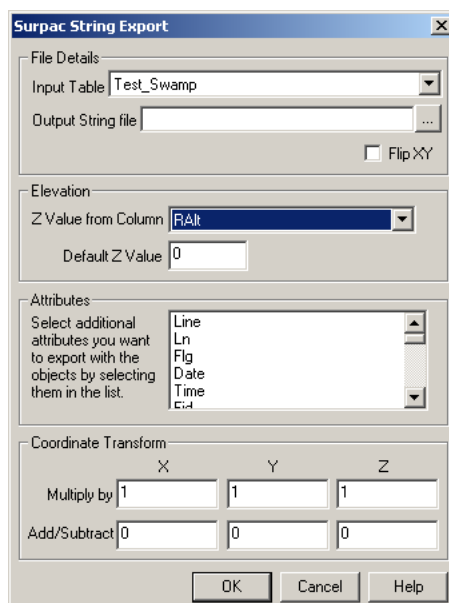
Surpac String Export

File Details

Input Table Test_Swamp

Output String file ...

Flip XY

Elevation

Z Value from Column RAlt

Default Z Value 0

Attributes

Select additional attributes you want to export with the objects by selecting them in the list.

Line
Ln
Flg
Date
Time
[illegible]

Coordinate Transform

| | X | Y | Z |
|---|---|---|---|
| Multiply by | 1 | 1 | 1 |
| Add/Subtract | 0 | 0 | 0 |

OK Cancel Help